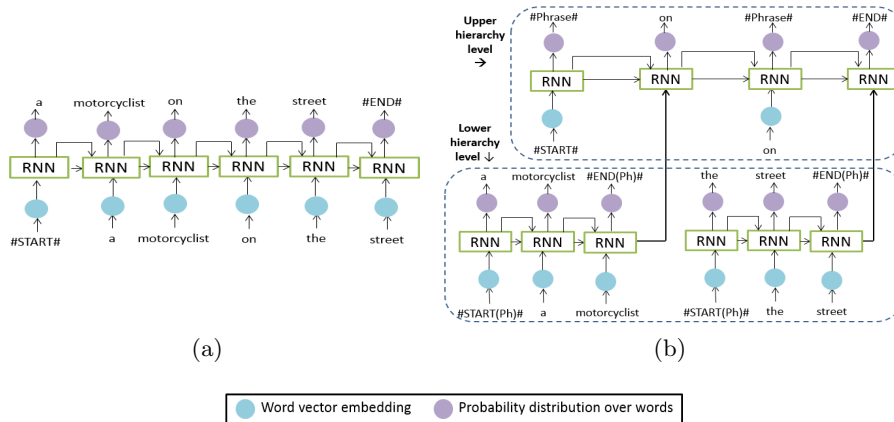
a motorcyclist on the street #END#

RNN RNN RNN RNN RNN RNN

#START# a motorcyclist on the street

(a)

Upper hierarchy level →

#Phrase# on #Phrase# #END#

RNN RNN RNN RNN

#START# on

Lower hierarchy level ↓

a motorcyclist #END(Ph)# the street #END(Ph)#

RNN RNN RNN RNN RNN RNN

#START(Ph)# a motorcyclist #START(Ph)# the street

(b)

Word vector embedding Probability distribution over words